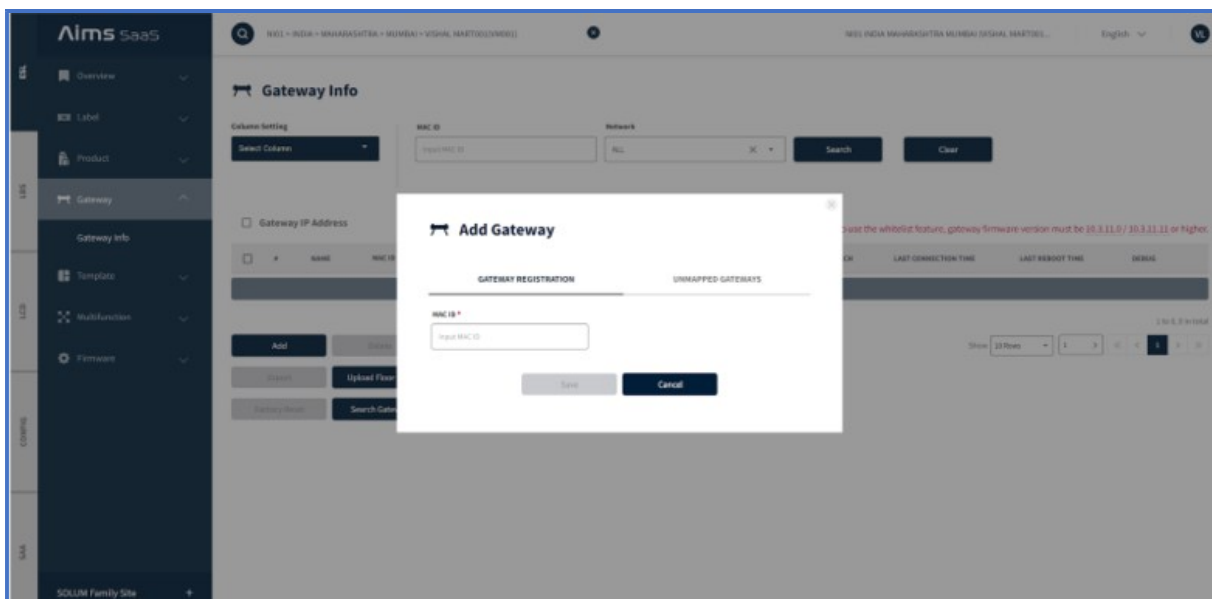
Aims SaaS

Overview
Label
Product
Gateway
Gateway Info
Template
Multifunction
Firmware

SOLUM Family Site +

ESL
LBS
LCD
CONFIG
SAA

NX01 > INDIA > MAHARASHTRA > MUMBAI > VISHAL MART001(VM001)

NX01 INDIA MAHARASHTRA MUMBAI (VISHAL MART001...

English

VL

Gateway Info

Column Setting
Select Column

MAC ID
Input MAC ID

Network
ALL

Search
Clear

Gateway IP Address

o use the whitelist feature, gateway firmware version must be 10.3.11.0 / 10.3.11.11 or higher.

#
NAME
MAC ID
CH
LAST CONNECTION TIME
LAST REBOOT TIME
DEBUG

1 to 0, 0 in total

Show 10 Rows

1

Add
Delete
Reboot
Upload Firm
Factory Reset
Search Gate

Add Gateway

GATEWAY REGISTRATION
UNMAPPED GATEWAYS

MAC ID *
Input MAC ID

Save
Cancel